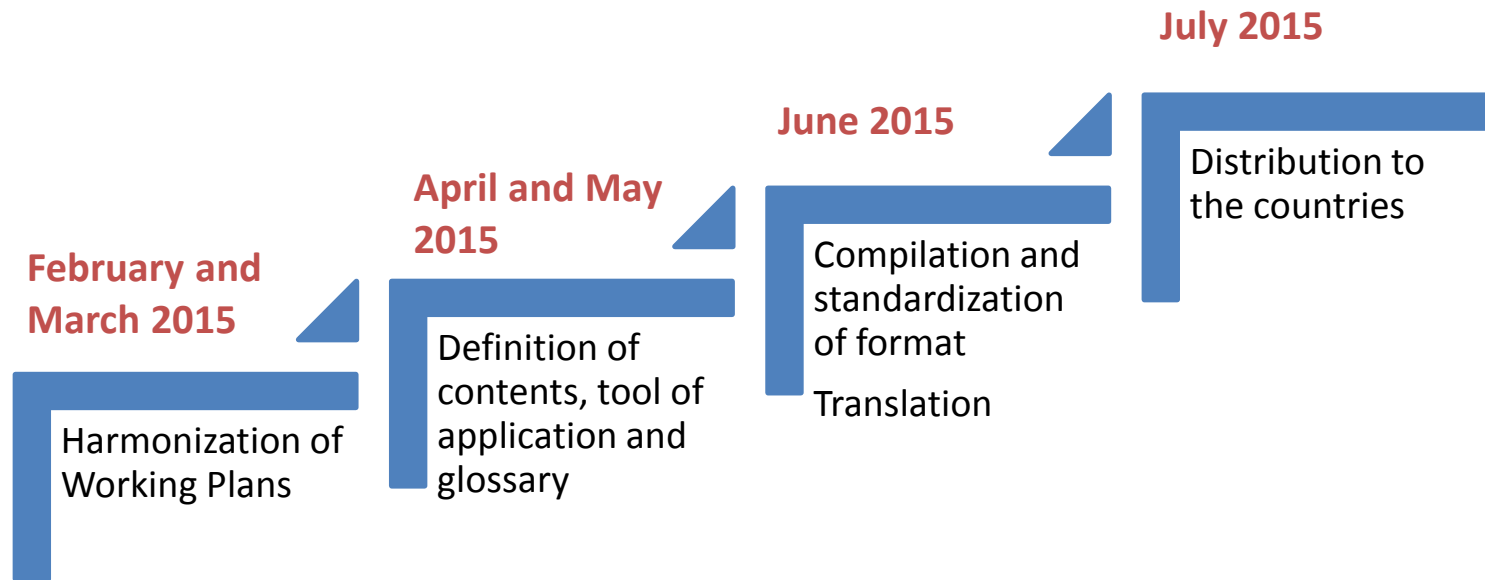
February and March 2015

Harmonization of Working Plans

April and May 2015

Definition of contents, tool of application and glossary

June 2015

Compilation and standardization of format

Translation

July 2015

Distribution to the countries